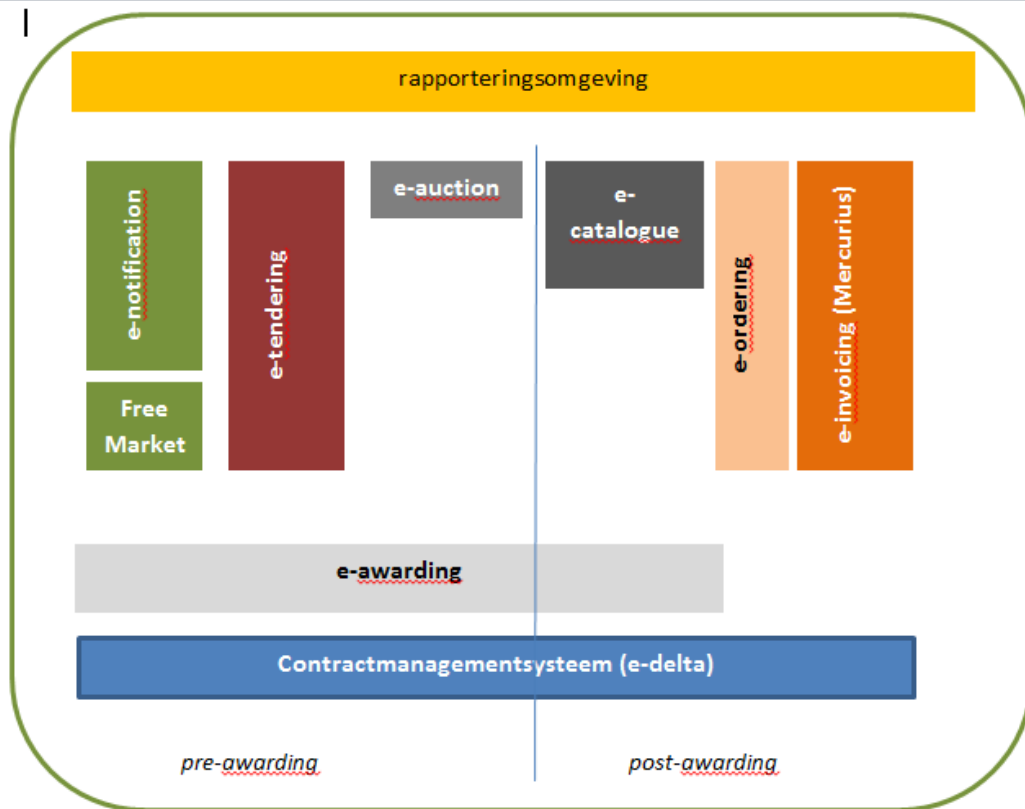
rapporteringsomgeving

e-notification

Free Market

e-tendering

e-auction

e-catalogue

e-ordering

e-invoicing (Mercurius)

e-awarding

Contractmanagementsysteem (e-delta)

pre-awarding

post-awarding